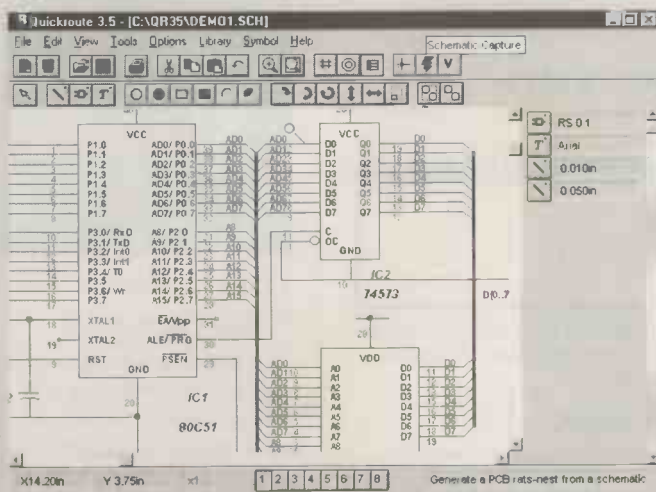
Quickroute 3.5 - [C:\QR35\DEMO1.SCH]

File Edit View Tools Options Library Symbol Help

Schematic Capture

VCC
P1.0
P1.1
P1.2
P1.3
P1.4
P1.5
P1.6
P1.7
AD0/ P0.0
AD1/ P0.1
AD2/ P0.2
AD3/ P0.3
AD4/ P0.4
AD5/ P0.5
AD6/ P0.6
AD7/ P0.7
P3.0/ RxD
P3.1/ TxD
P3.2/ Int0
P3.3/ Int1
P3.4/ T0
P3.5
P3.6/ Wr
P3.7
A8/ P2.0
A9/ P2.1
A10/ P2.2
A11/ P2.3
A12/ P2.4
A13/ P2.5
A14/ P2.6
A15/ P2.7
XTAL1
XTAL2
RST
GND
EA/Vpp
ALE/ PRG
PSEN
IC1
80C51

VCC
D0
D1
D2
D3
D4
D5
D6
D7
Q0
Q1
Q2
Q3
Q4
Q5
Q6
Q7
C
OC
GND
IC2
74573

D[0..7

VDD
A0
A1
A2
A3
A4
A5
A6
A7
A8
D0
D1
D2
D3
D4
D5
D6
D7

RS 0 1
Arial
0.010in
0.050in

X14.20in Y 3.75in
1 2 3 4 5 6 7 8
Generate a PCB rats-nest from a schematic